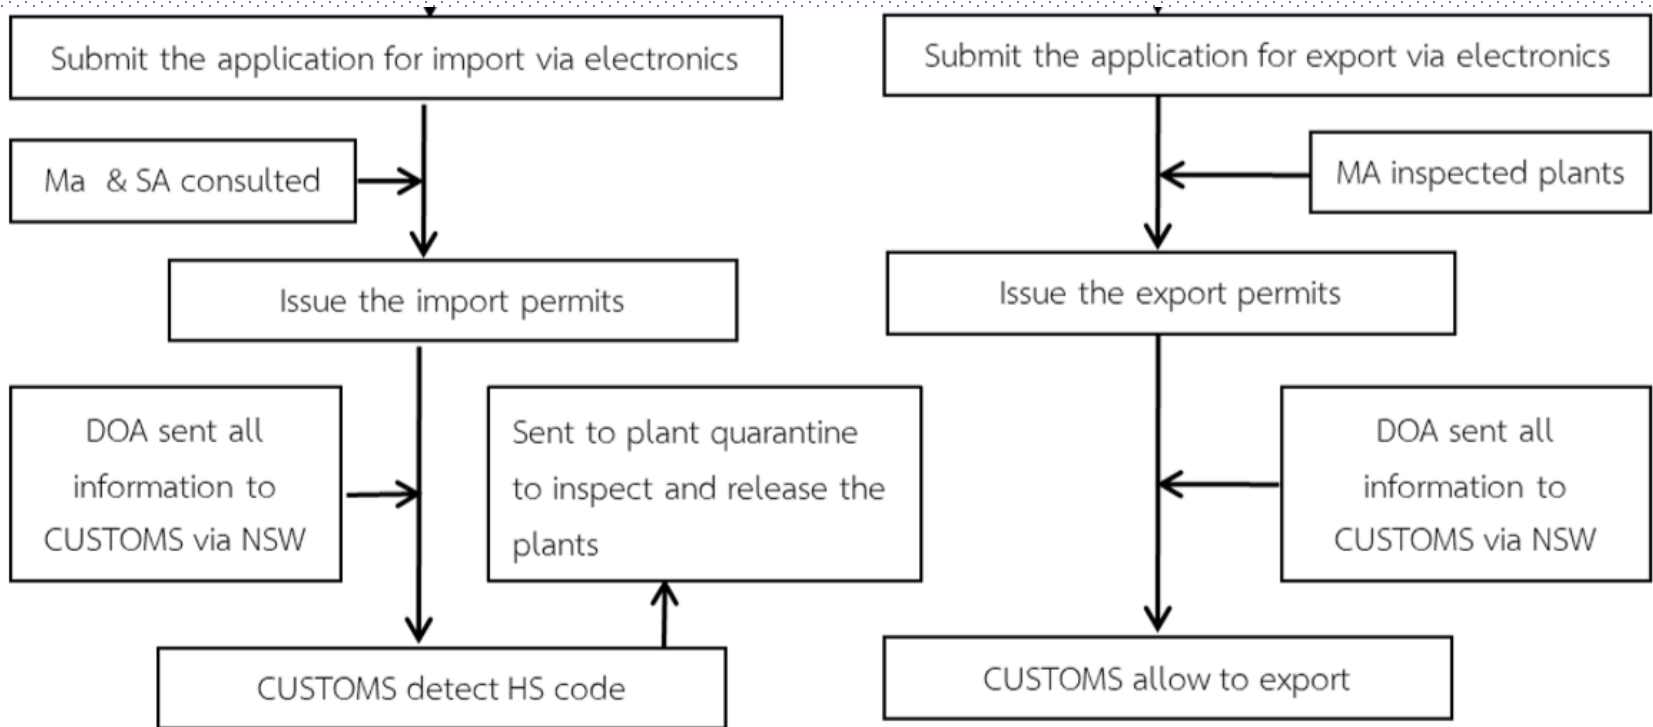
Submit the application for import via electronics

Ma & SA consulted

Issue the import permits

DOA sent all information to CUSTOMS via NSW

Sent to plant quarantine to inspect and release the plants

CUSTOMS detect HS code

Submit the application for export via electronics

MA inspected plants

Issue the export permits

DOA sent all information to CUSTOMS via NSW

CUSTOMS allow to export